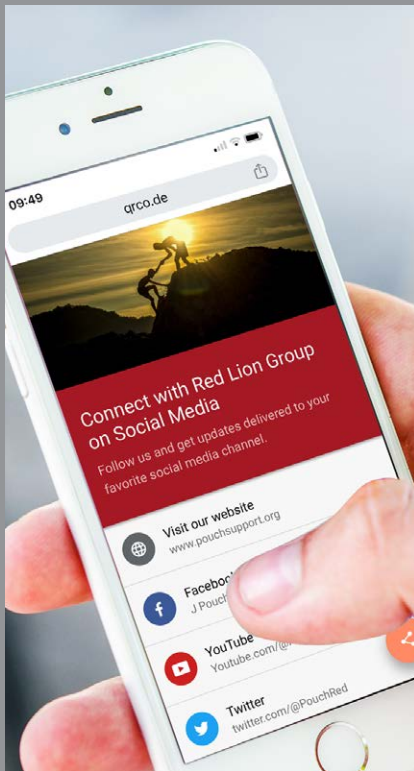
09:49

qrco.de

Connect with Red Lion Group on Social Media

Follow us and get updates delivered to your favorite social media channel.

Visit our website
www.pouchsupport.org

Facebook
J Pouch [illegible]

YouTube
Youtube.com/@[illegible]

Twitter
twitter.com/@PouchRed